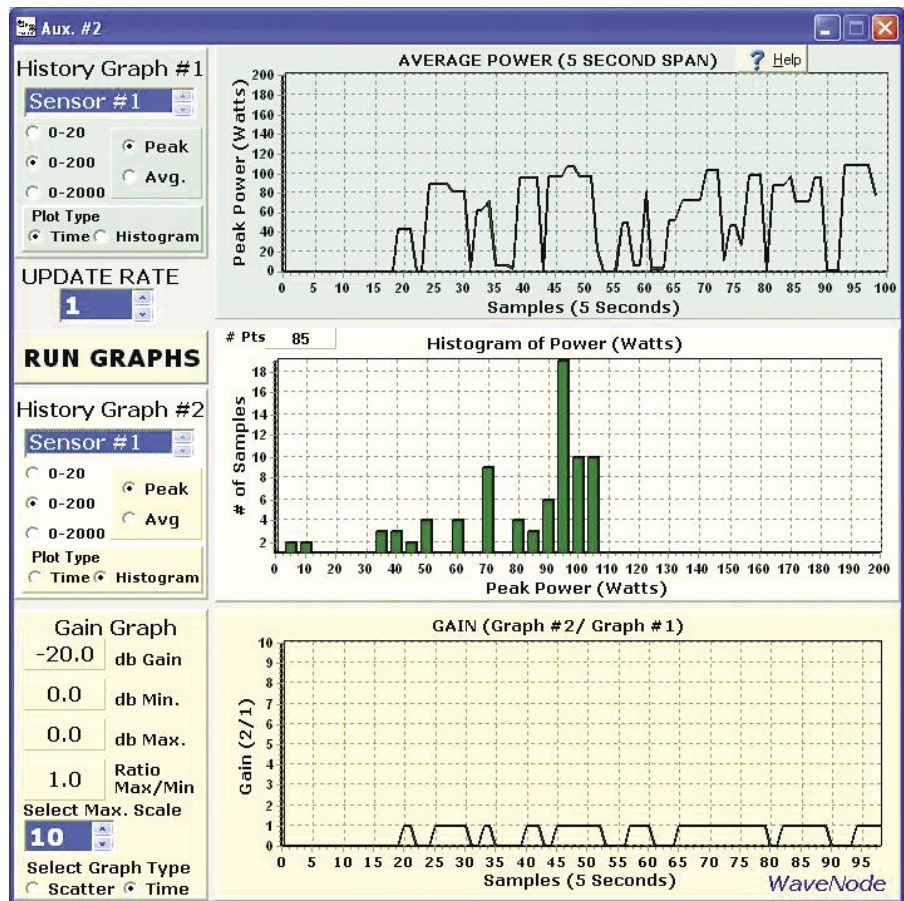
Aux. #2

History Graph #1
Sensor #1
0-20
0-200
0-2000
Peak
Avg.
Plot Type
Time Histogram

UPDATE RATE
1

RUN GRAPHS

History Graph #2
Sensor #1
0-20
0-200
0-2000
Peak
Avg
Plot Type
Time Histogram

Gain Graph
-20.0 db Gain
0.0 db Min.
0.0 db Max.
1.0 Ratio Max/Min
Select Max. Scale
10
Select Graph Type
Scatter Time

AVERAGE POWER (5 SECOND SPAN)
Help
Peak Power (Watts)
200 180 160 140 120 100 80 60 40 20 0
0 5 10 15 20 25 30 35 40 45 50 55 60 65 70 75 80 85 90 95 100
Samples (5 Seconds)

# Pts 85
Histogram of Power (Watts)
# of Samples
18 16 14 12 10 8 6 4 2
0 10 20 30 40 50 60 70 80 90 100 110 120 130 140 150 160 170 180 190 200
Peak Power (Watts)

GAIN (Graph #2/ Graph #1)
Gain (2/1)
10 9 8 7 6 5 4 3 2 1 0
0 5 10 15 20 25 30 35 40 45 50 55 60 65 70 75 80 85 90 95
Samples (5 Seconds)
WaveNode